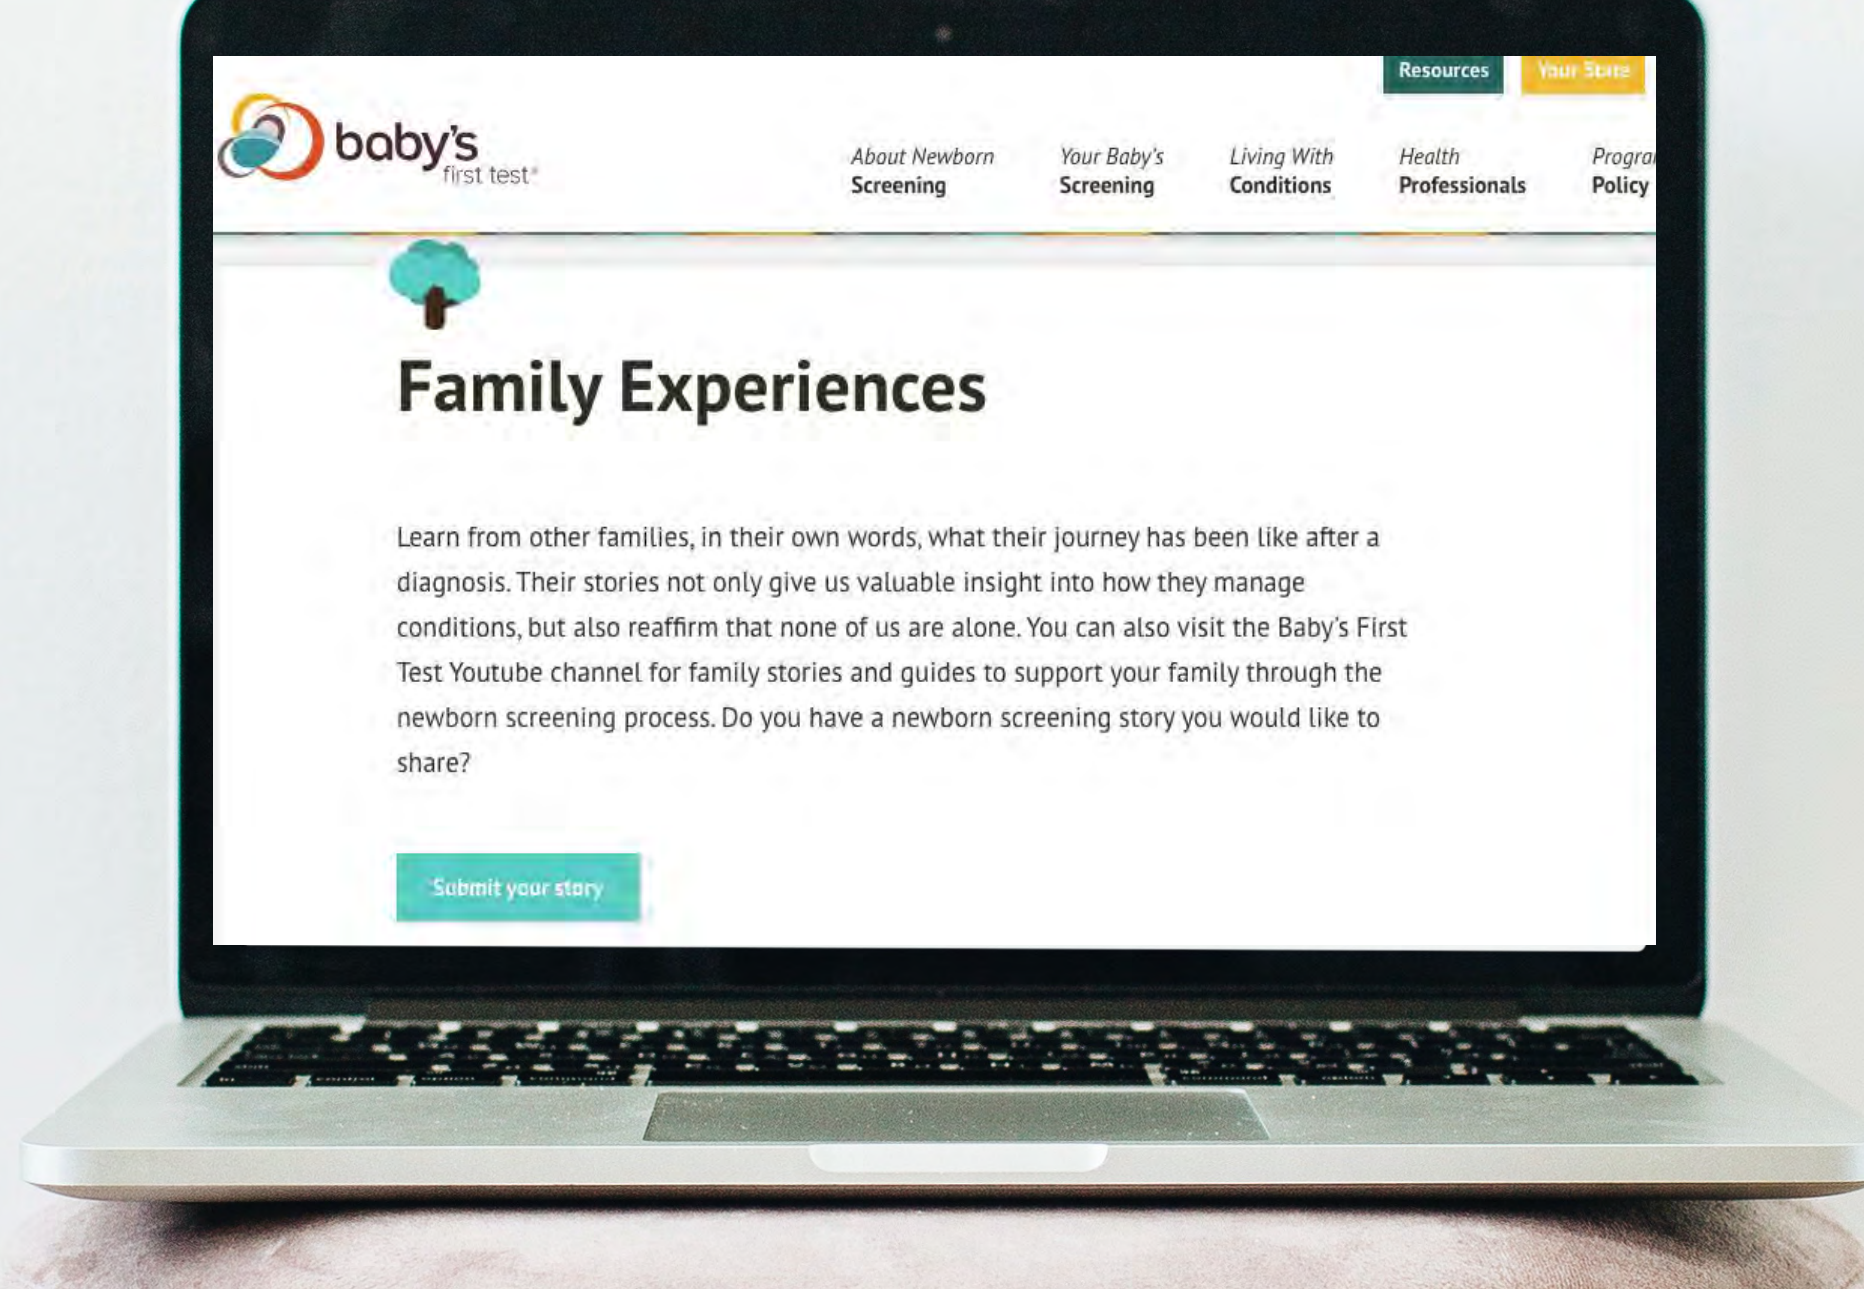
Resources Your State

baby's first test®

About Newborn Screening

Your Baby's Screening

Living With Conditions

Health Professionals

Progra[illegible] Policy

Family Experiences

Learn from other families, in their own words, what their journey has been like after a diagnosis. Their stories not only give us valuable insight into how they manage conditions, but also reaffirm that none of us are alone. You can also visit the Baby's First Test Youtube channel for family stories and guides to support your family through the newborn screening process. Do you have a newborn screening story you would like to share?

Submit your story